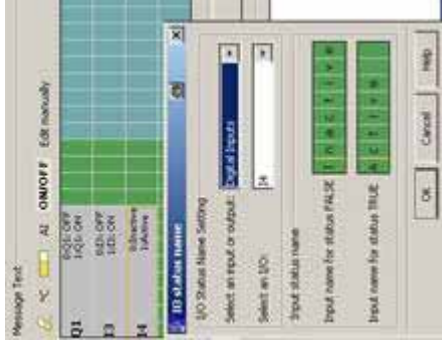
Message Text

°C AI ON/OFF Edit manually

Q1 0:Q1 OFF
1:Q1 ON

I3 0:I3 OFF
1:I3 ON

I4 0:Inactive
1:Active

IO status name

I/O Status Name Setting

Select an input or output:
Digital Inputs

Select an I/O:
I4

Input status name

Input name for status FALSE
I n a c t i v e

Input name for status TRUE
A c t i v e

OK Cancel Help